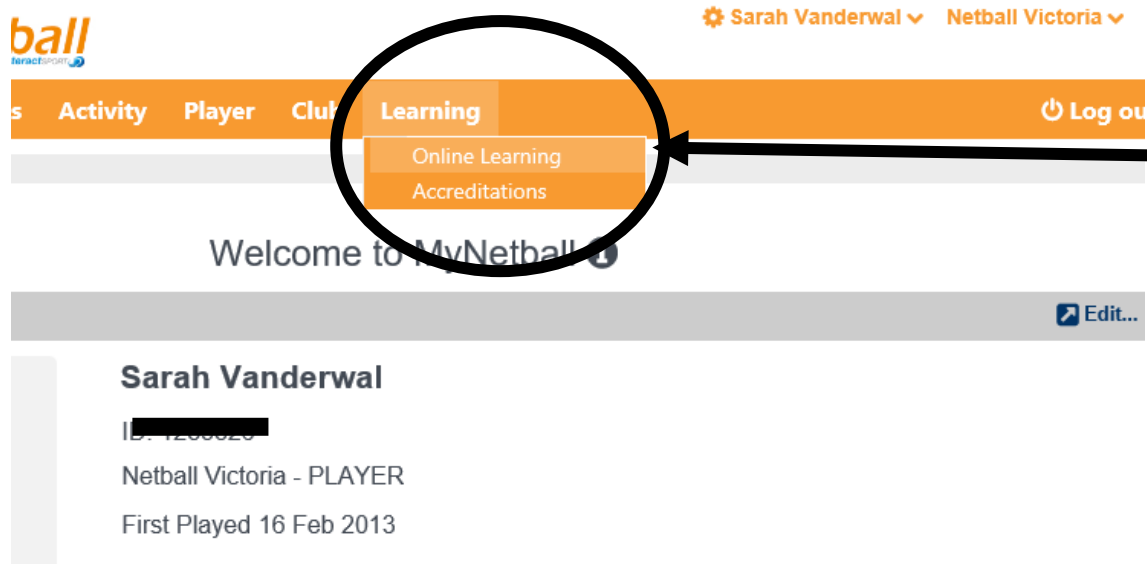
ball
teractSPORT

Sarah Vanderwal Netball Victoria

s Activity Player Club Learning Log ou

Online Learning
Accreditations

Welcome to MyNetball

Edit...

Sarah Vanderwal

ID: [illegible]

Netball Victoria - PLAYER

First Played 16 Feb 2013